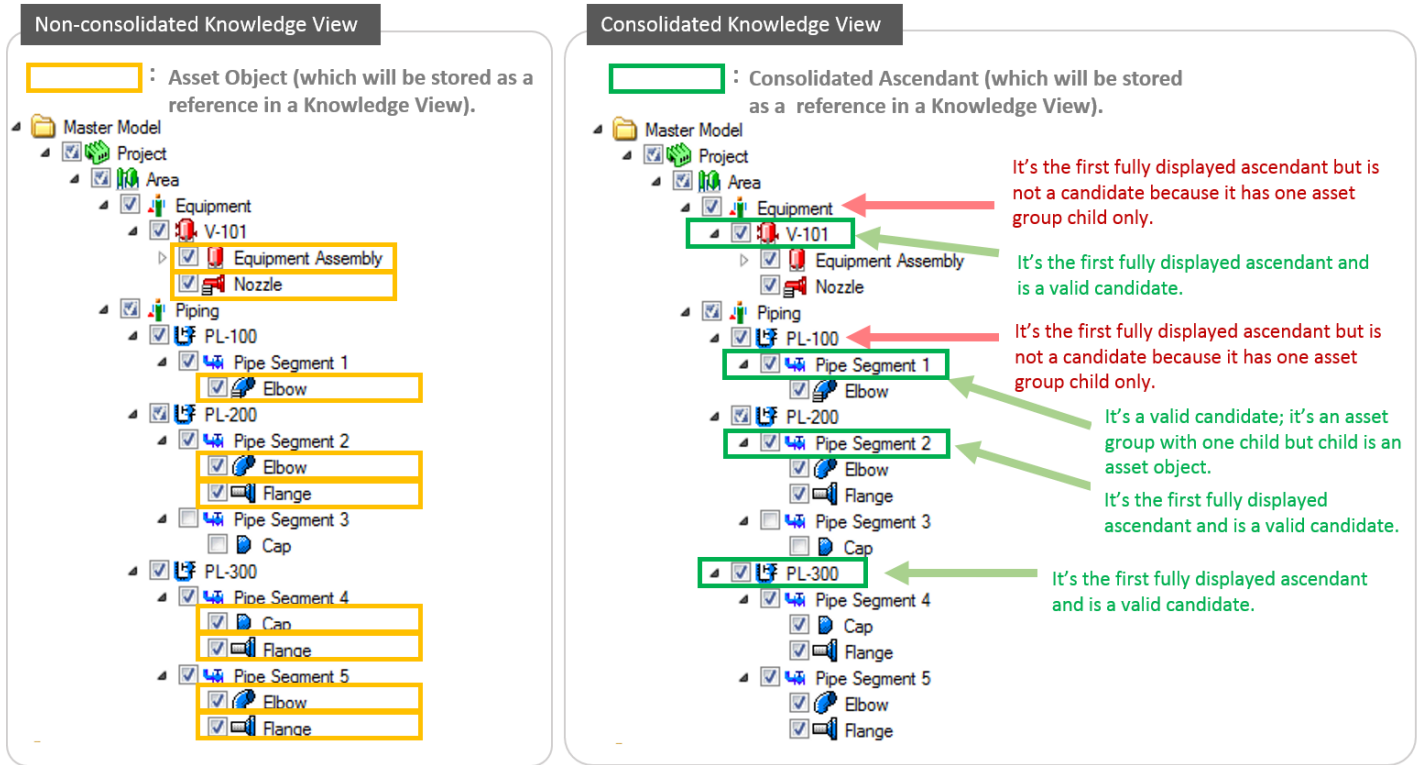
Non-consolidated Knowledge View

: Asset Object (which will be stored as a reference in a Knowledge View).

Master Model
Project
Area
Equipment
V-101
Equipment Assembly
Nozzle
Piping
PL-100
Pipe Segment 1
Elbow
PL-200
Pipe Segment 2
Elbow
Flange
Pipe Segment 3
Cap
PL-300
Pipe Segment 4
Cap
Flange
Pipe Segment 5
Elbow
Flange

Consolidated Knowledge View

: Consolidated Ascendant (which will be stored as a reference in a Knowledge View).

Master Model
Project
Area
Equipment
V-101
Equipment Assembly
Nozzle
Piping
PL-100
Pipe Segment 1
Elbow
PL-200
Pipe Segment 2
Elbow
Flange
Pipe Segment 3
Cap
PL-300
Pipe Segment 4
Cap
Flange
Pipe Segment 5
Elbow
Flange

It's the first fully displayed ascendant but is not a candidate because it has one asset group child only.

It's the first fully displayed ascendant and is a valid candidate.

It's the first fully displayed ascendant but is not a candidate because it has one asset group child only.

It's a valid candidate; it's an asset group with one child but child is an asset object.

It's the first fully displayed ascendant and is a valid candidate.

It's the first fully displayed ascendant and is a valid candidate.